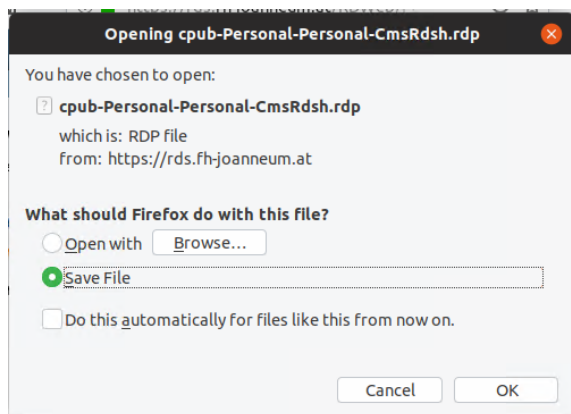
Opening cpub-Personal-Personal-CmsRdsh.rdp

You have chosen to open:

cpub-Personal-Personal-CmsRdsh.rdp

which is: RDP file
from: https://rds.fh-joanneum.at

What should Firefox do with this file?

Open with Browse...

Save File

Do this automatically for files like this from now on.

Cancel OK